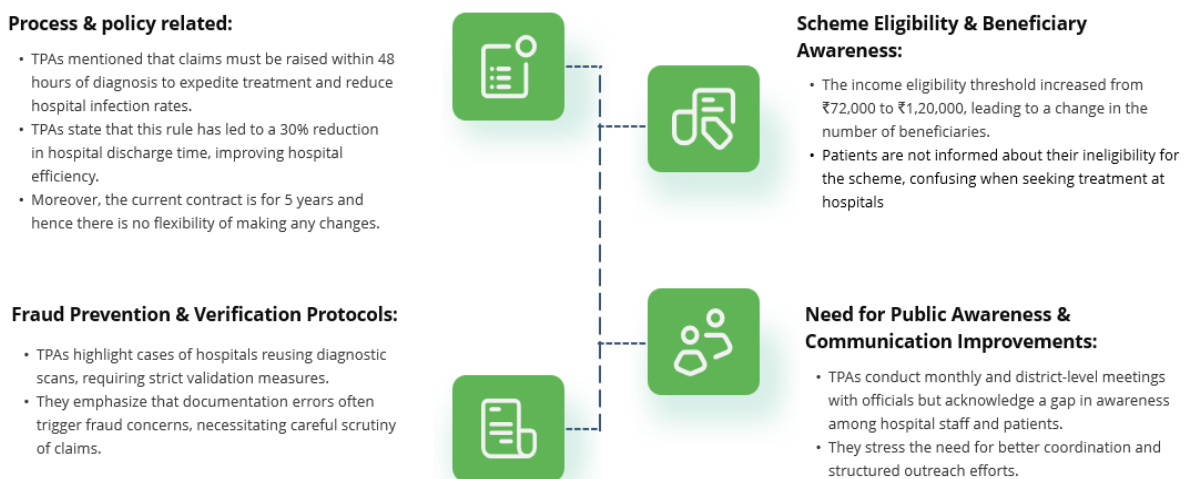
Process & policy related:

- TPAs mentioned that claims must be raised within 48 hours of diagnosis to expedite treatment and reduce hospital infection rates.
- TPAs state that this rule has led to a 30% reduction in hospital discharge time, improving hospital efficiency.
- Moreover, the current contract is for 5 years and hence there is no flexibility of making any changes.

Scheme Eligibility & Beneficiary Awareness:

- The income eligibility threshold increased from ₹72,000 to ₹1,20,000, leading to a change in the number of beneficiaries.
- Patients are not informed about their ineligibility for the scheme, confusing when seeking treatment at hospitals

Fraud Prevention & Verification Protocols:

- TPAs highlight cases of hospitals reusing diagnostic scans, requiring strict validation measures.
- They emphasize that documentation errors often trigger fraud concerns, necessitating careful scrutiny of claims.

Need for Public Awareness & Communication Improvements:

- TPAs conduct monthly and district-level meetings with officials but acknowledge a gap in awareness among hospital staff and patients.
- They stress the need for better coordination and structured outreach efforts.